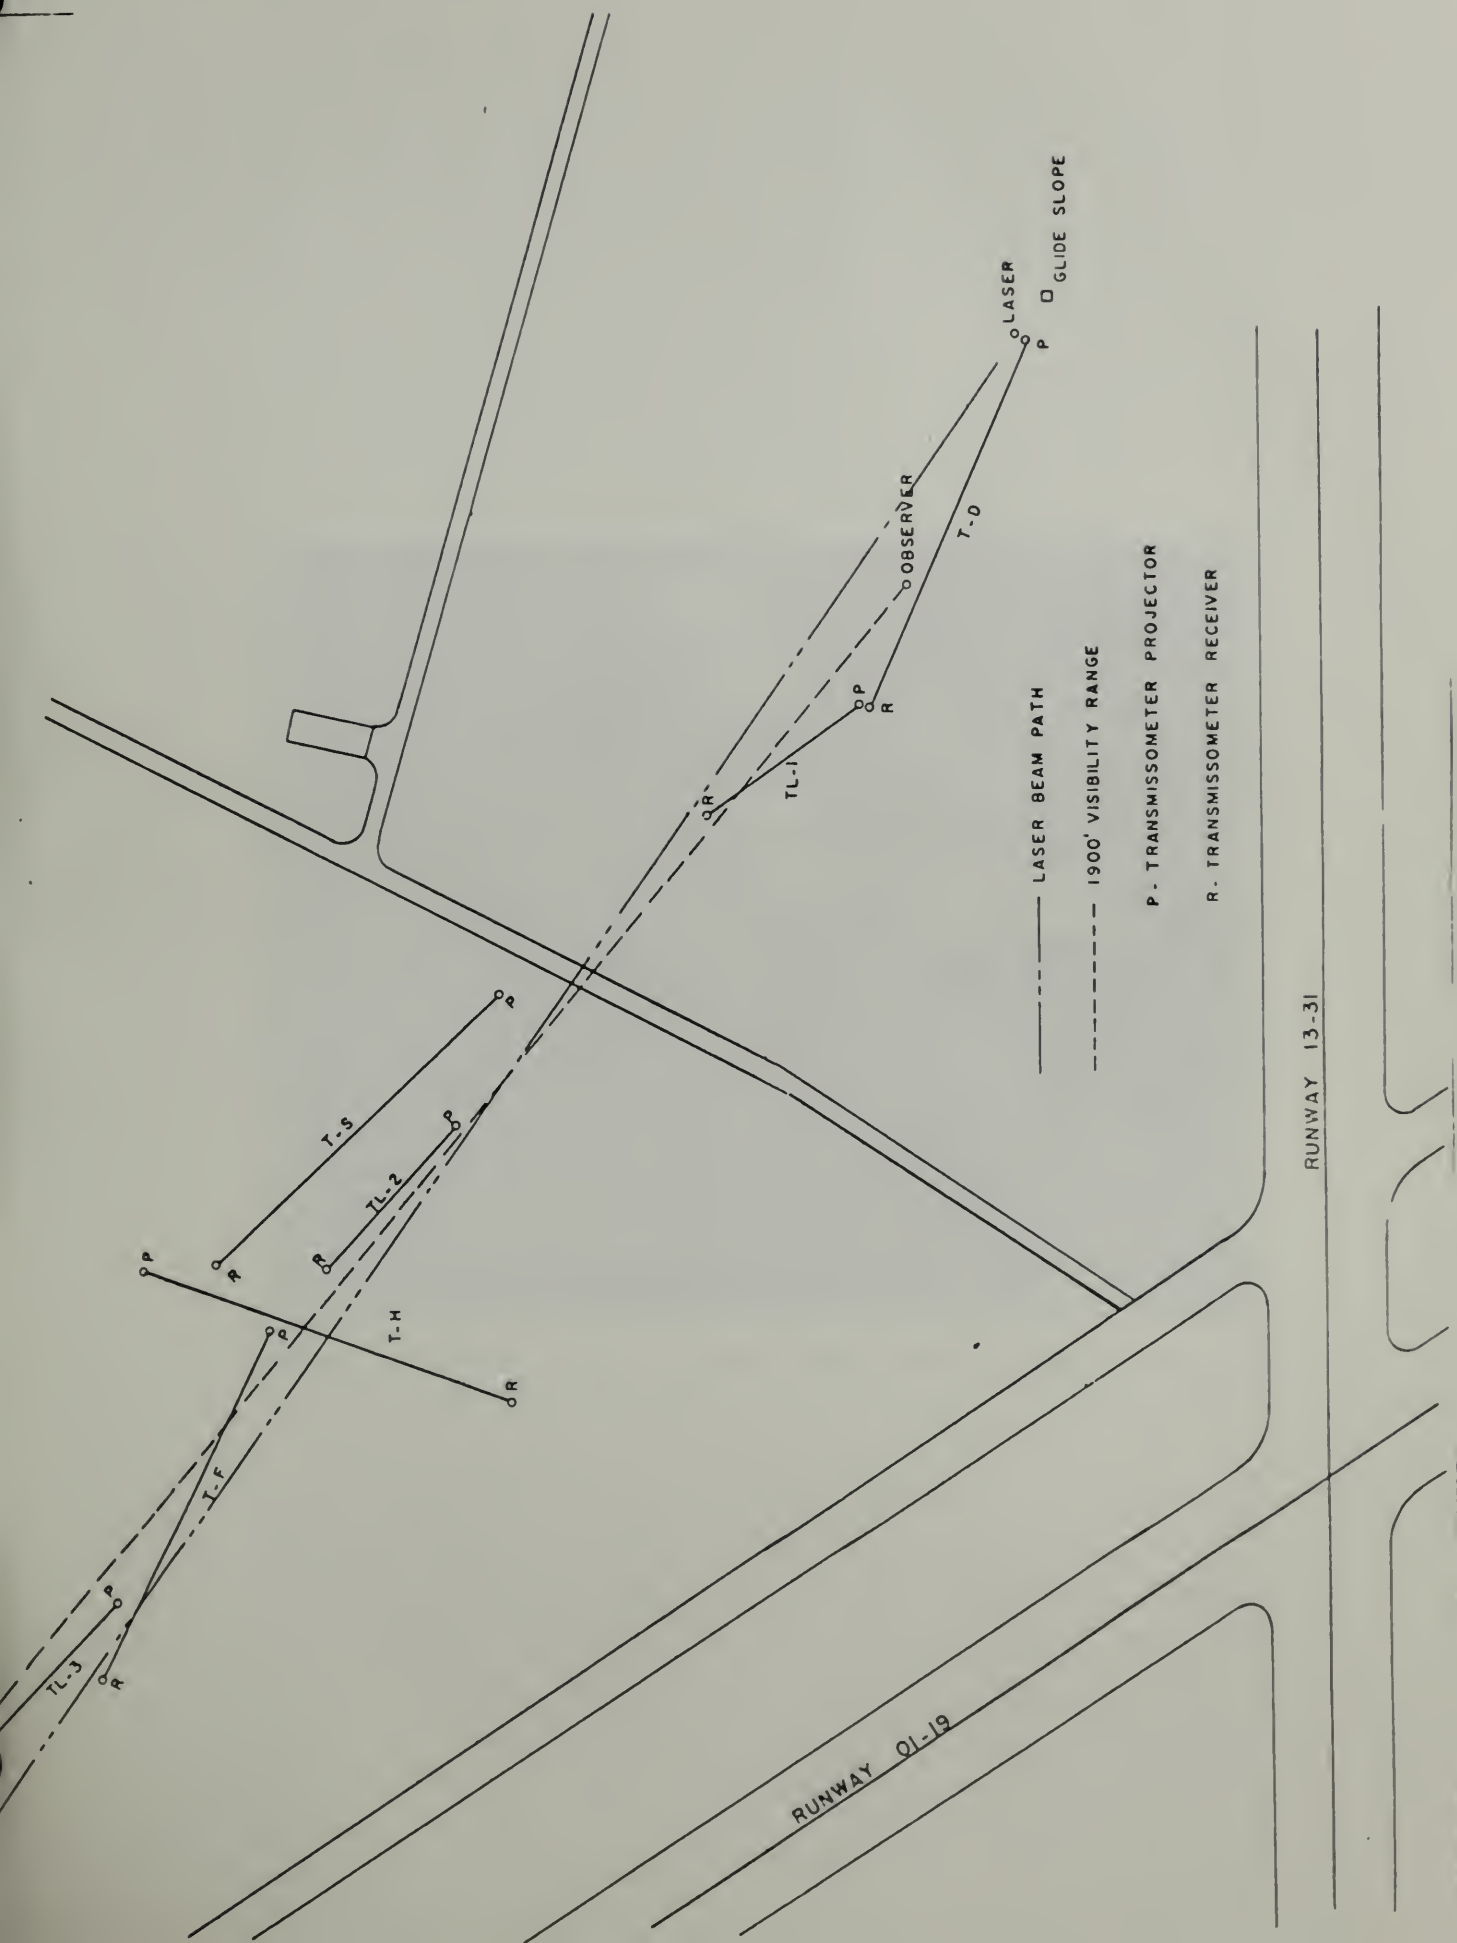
LASER
GLIDE SLOPE
P
OBSERVER
T-D
P
R
TL-1
R
LASER BEAM PATH
1900' VISIBILITY RANGE
P. TRANSMISSOMETER PROJECTOR
R. TRANSMISSOMETER RECEIVER
P
T-S
P
TL-2
R
R
P
T-H
P
R
T-F
P
TL-3
R
RUNWAY 13-31
RUNWAY 01-19